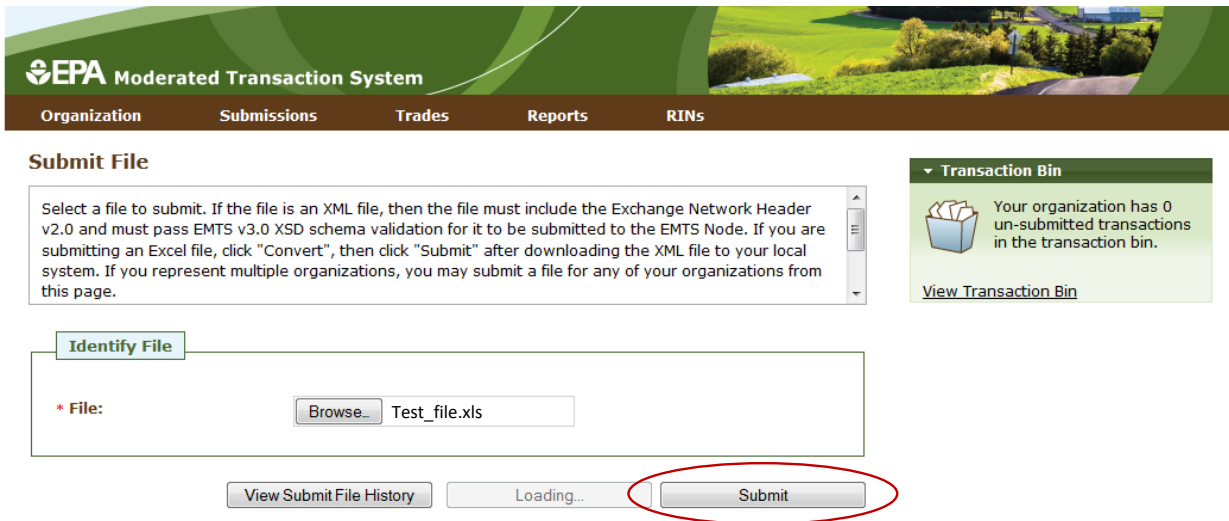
EPA Moderated Transaction System

Organization Submissions Trades Reports RINs

Submit File

Select a file to submit. If the file is an XML file, then the file must include the Exchange Network Header v2.0 and must pass EMTS v3.0 XSD schema validation for it to be submitted to the EMTS Node. If you are submitting an Excel file, click "Convert", then click "Submit" after downloading the XML file to your local system. If you represent multiple organizations, you may submit a file for any of your organizations from this page.

Identify File

* File: Browse... Test_file.xls

View Submit File History Loading... Submit

Transaction Bin

Your organization has 0 un-submitted transactions in the transaction bin.

View Transaction Bin